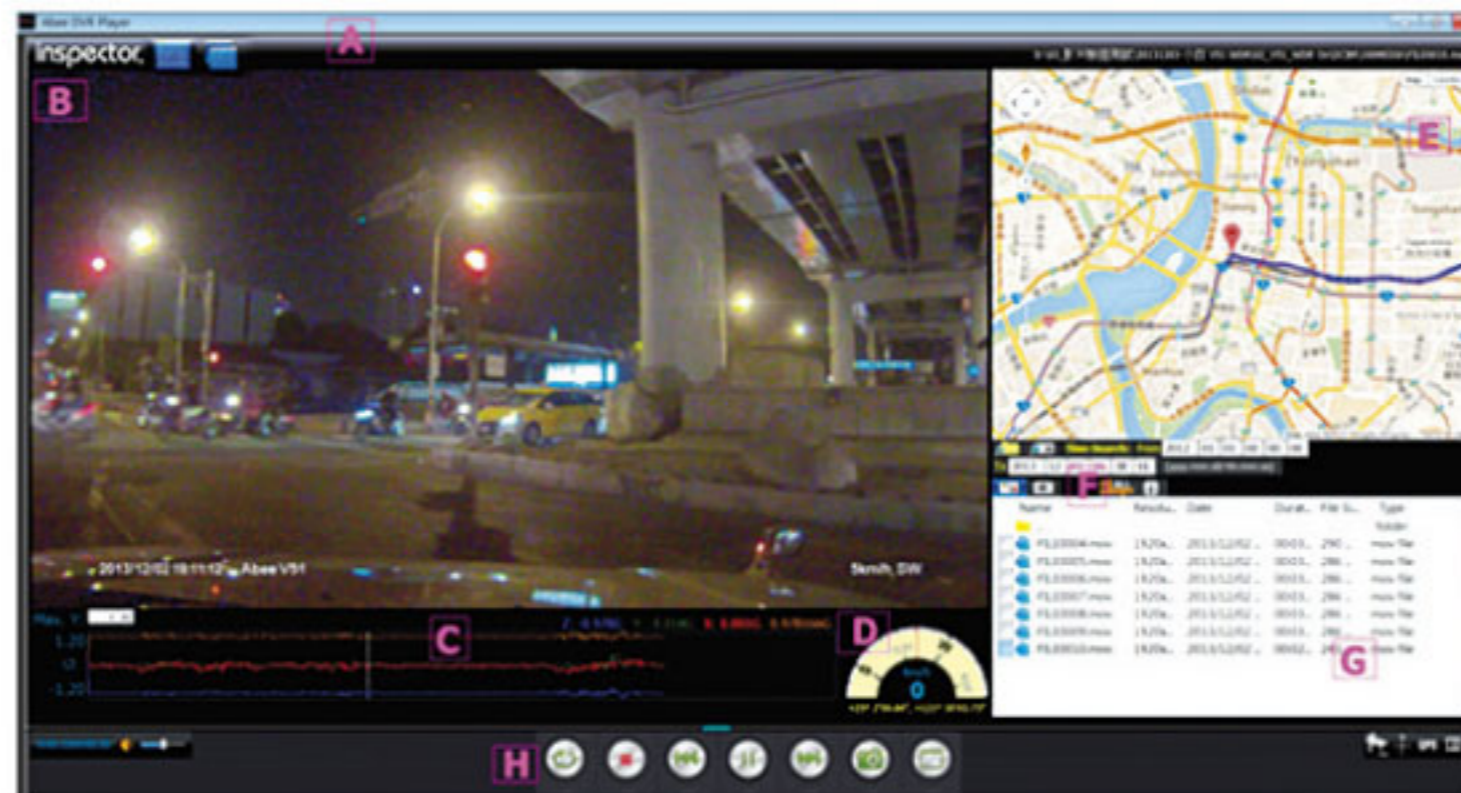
Abee DVR Player

A

Inspector

B

2013/12/02 18:11:12 Abee V51

5km/h, SW

E

F

| Name | Resolu.. | Date | Durat.. | File S.. | Type |
|---|---|---|---|---|---|
| .. | | | | | folder |
| FILE0004.mov | 1920x.. | 2013/12/02 .. | 00:03.. | 290 .. | mov file |
| FILE0005.mov | 1920x.. | 2013/12/02 .. | 00:03.. | 286 .. | mov file |
| FILE0006.mov | 1920x.. | 2013/12/02 .. | 00:03.. | 286 .. | mov file |
| FILE0007.mov | 1920x.. | 2013/12/02 .. | 00:03.. | 286 .. | mov file |
| FILE0008.mov | 1920x.. | 2013/12/02 .. | 00:03.. | 286 .. | mov file |
| FILE0009.mov | 1920x.. | 2013/12/02 .. | 00:03.. | 286 .. | mov file |
| FILE0010.mov | 1920x.. | 2013/12/02 .. | 00:02.. | 24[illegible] | mov file |

G

C

1.20

0

-1.20

D

km/h

0

H